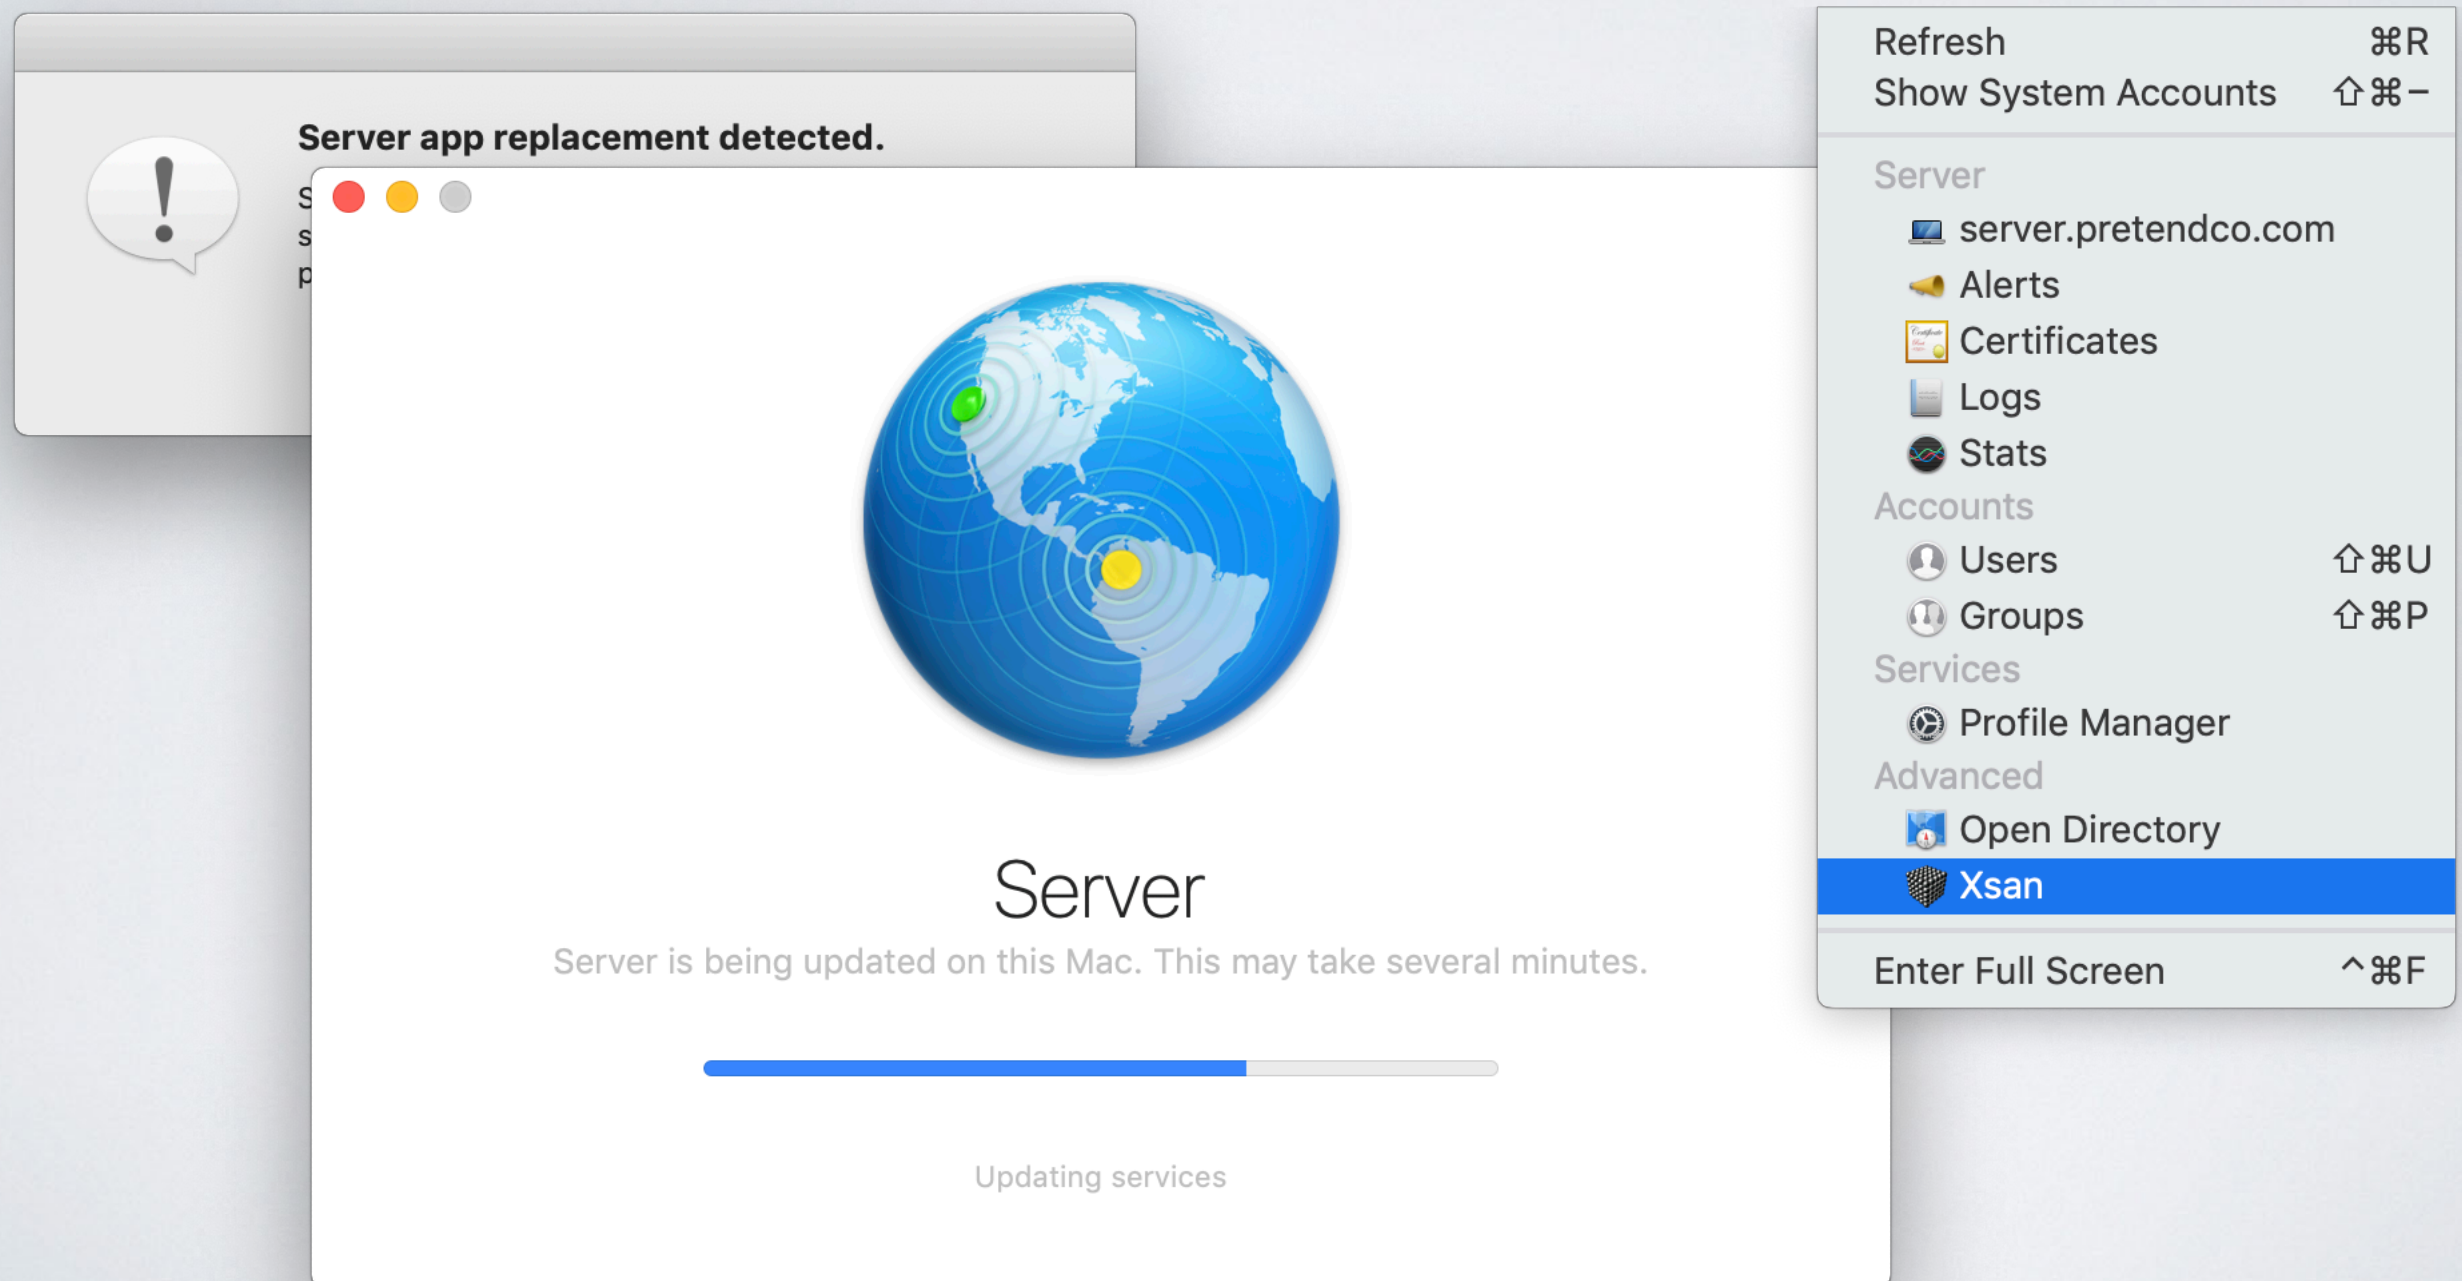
Server app replacement detected.

S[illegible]
s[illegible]
p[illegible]

Server

Server is being updated on this Mac. This may take several minutes.

Updating services

Refresh ⌘R
Show System Accounts ⇧⌘–

Server
server.pretendco.com
Alerts
Certificates
Logs
Stats
Accounts
Users ⇧⌘U
Groups ⇧⌘P
Services
Profile Manager
Advanced
Open Directory
Xsan

Enter Full Screen ^⌘F